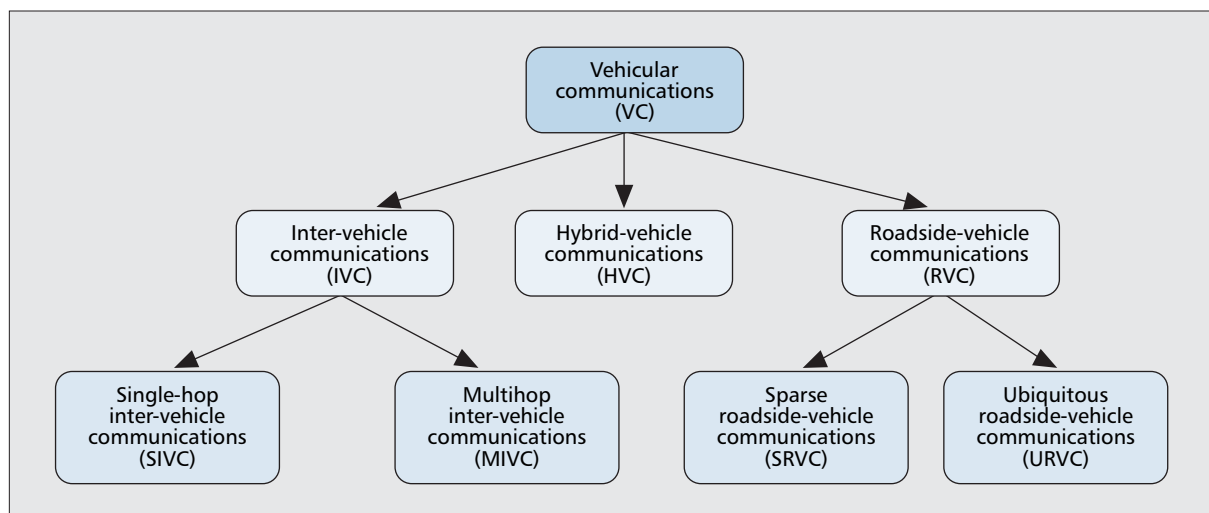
Vehicular communications (VC)

Inter-vehicle communications (IVC)

Hybrid-vehicle communications (HVC)

Roadside-vehicle communications (RVC)

Single-hop inter-vehicle communications (SIVC)

Multihop inter-vehicle communications (MIVC)

Sparse roadside-vehicle communications (SRVC)

Ubiquitous roadside-vehicle communications (URVC)